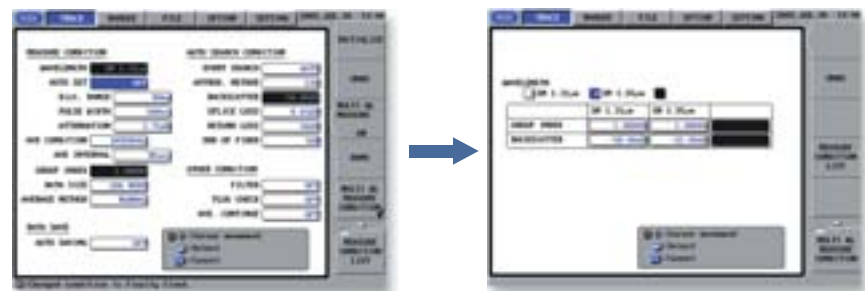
TRACE WAVES FILE SETUP SYSTEM

MEASURE CONDITION
WAVELENGTH
AUTO SET
DIS. RANGE
PULSE WIDTH
ATTENUATION
AVE CONDITION
AVE INTERVAL
GROUP INDEX
DATA SIZE
AVERAGE METHOD

AUTO SAVE
AUTO SAVING

AUTO SEARCH CONDITION
EVENT SEARCH
APPROX. METHOD
BACKSCATTER
SPLICE LOSS
RETURN LOSS
END OF FIBER

OTHER CONDITION
FILTER
PLUG CHECK
AVE. CONTINUE

INITIALIZE
MULTI WL MEASURE
OK
DONE
MULTI WL MEASURE CONDITION
MEASURE CONDITION LIST

TRACE WAVES FILE SETUP SYSTEM

WAVELENGTH
SM 1.31um SM 1.55um

| | SM 1.31um | SM 1.55um | |
|---|---|---|---|
| GROUP INDEX | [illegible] | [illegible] | |
| BACKSCATTER | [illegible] | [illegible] | |

DONE
MEASURE CONDITION LIST
MULTI WL MEASURE CONDITION